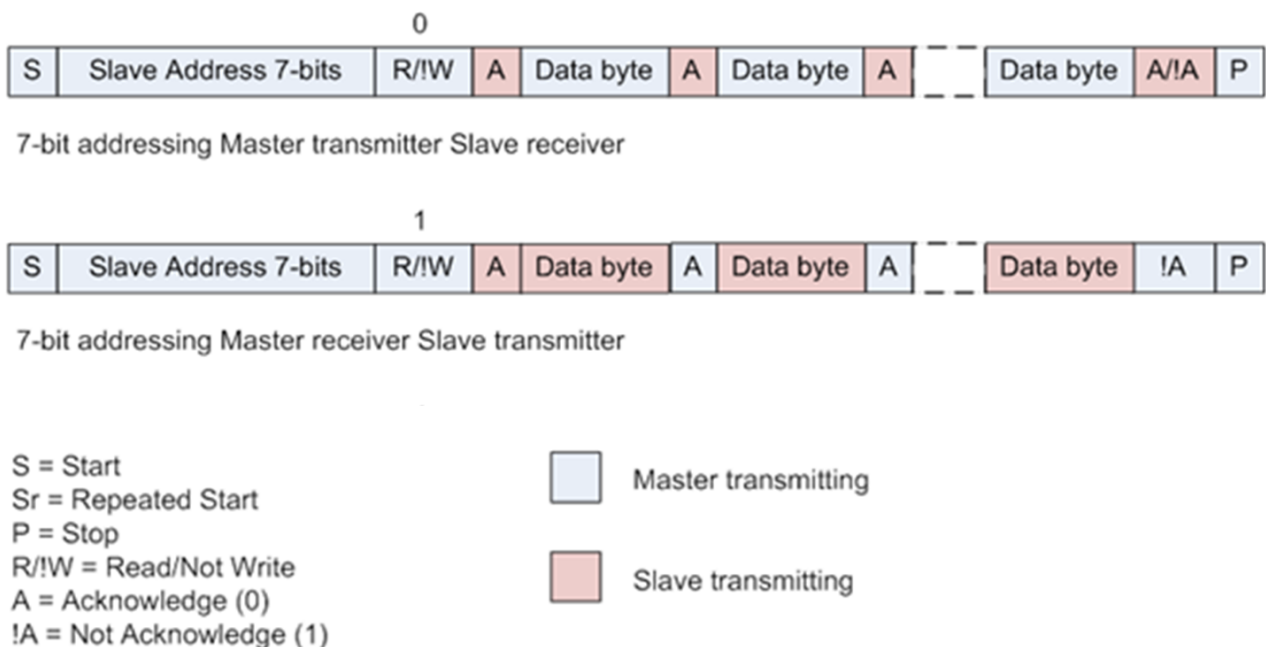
0

S | Slave Address 7-bits | R/!W | A | Data byte | A | Data byte | A | Data byte | A/!A | P

7-bit addressing Master transmitter Slave receiver

1

S | Slave Address 7-bits | R/!W | A | Data byte | A | Data byte | A | Data byte | !A | P

7-bit addressing Master receiver Slave transmitter

S = Start
Sr = Repeated Start
P = Stop
R/!W = Read/Not Write
A = Acknowledge (0)
!A = Not Acknowledge (1)

Master transmitting

Slave transmitting